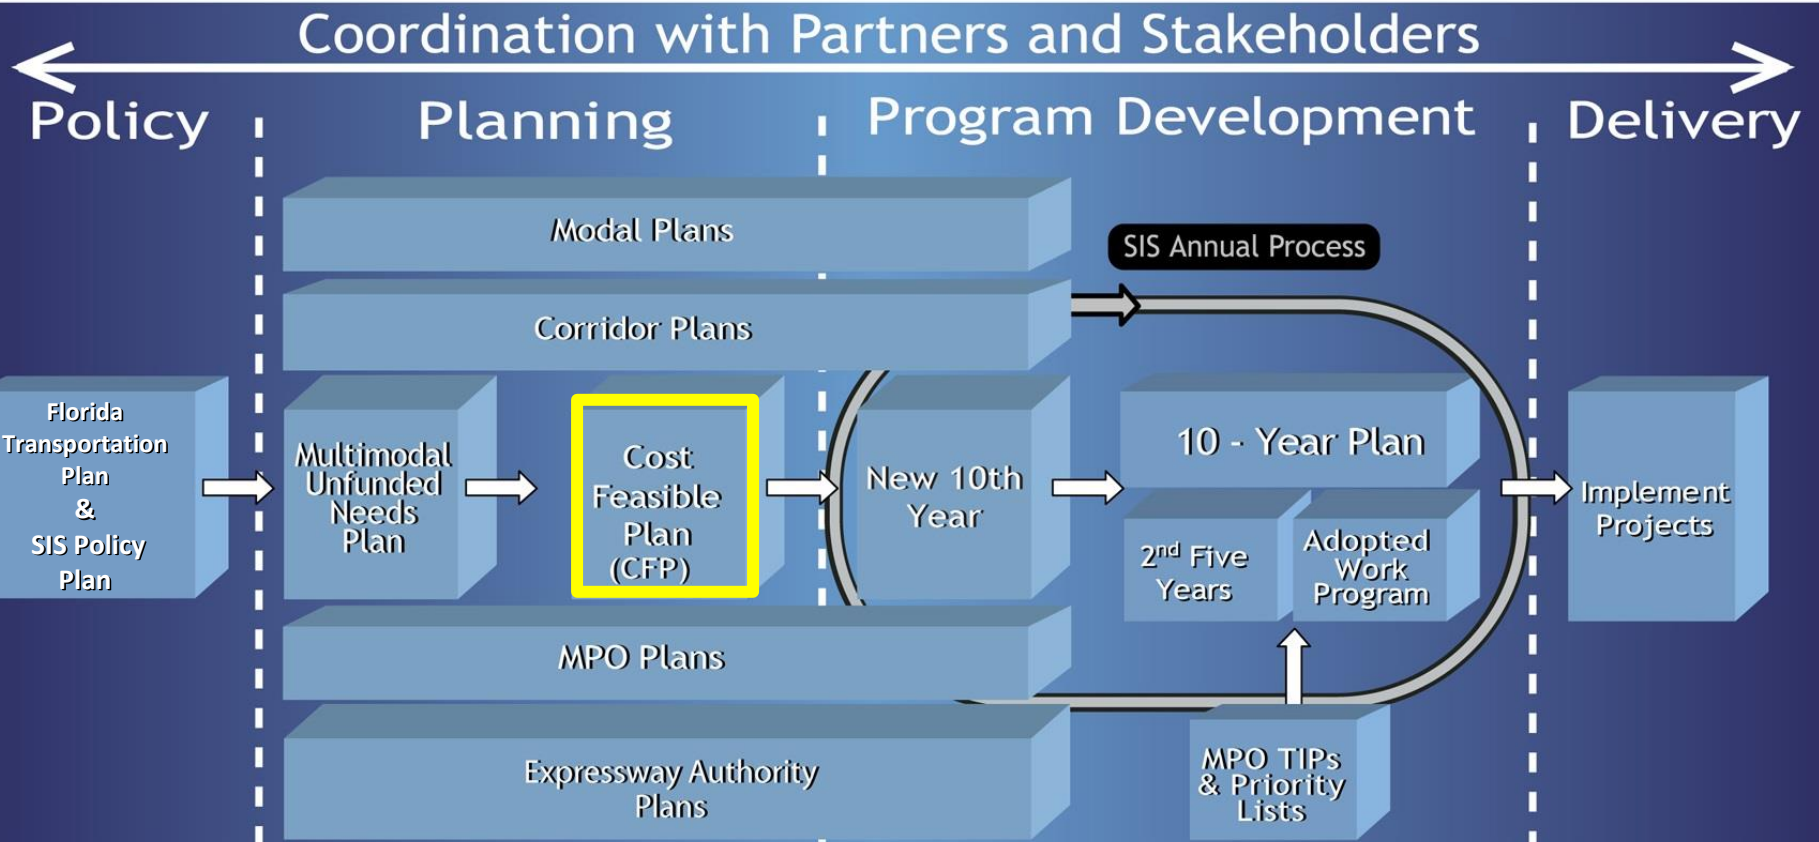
Coordination with Partners and Stakeholders

Policy

Planning

Program Development

Delivery

Modal Plans

SIS Annual Process

Corridor Plans

Florida Transportation Plan & SIS Policy Plan

Multimodal Unfunded Needs Plan

Cost Feasible Plan (CFP)

New 10th Year

10 - Year Plan

2$^{nd}$ Five Years

Adopted Work Program

Implement Projects

MPO Plans

Expressway Authority Plans

MPO TIPs & Priority Lists